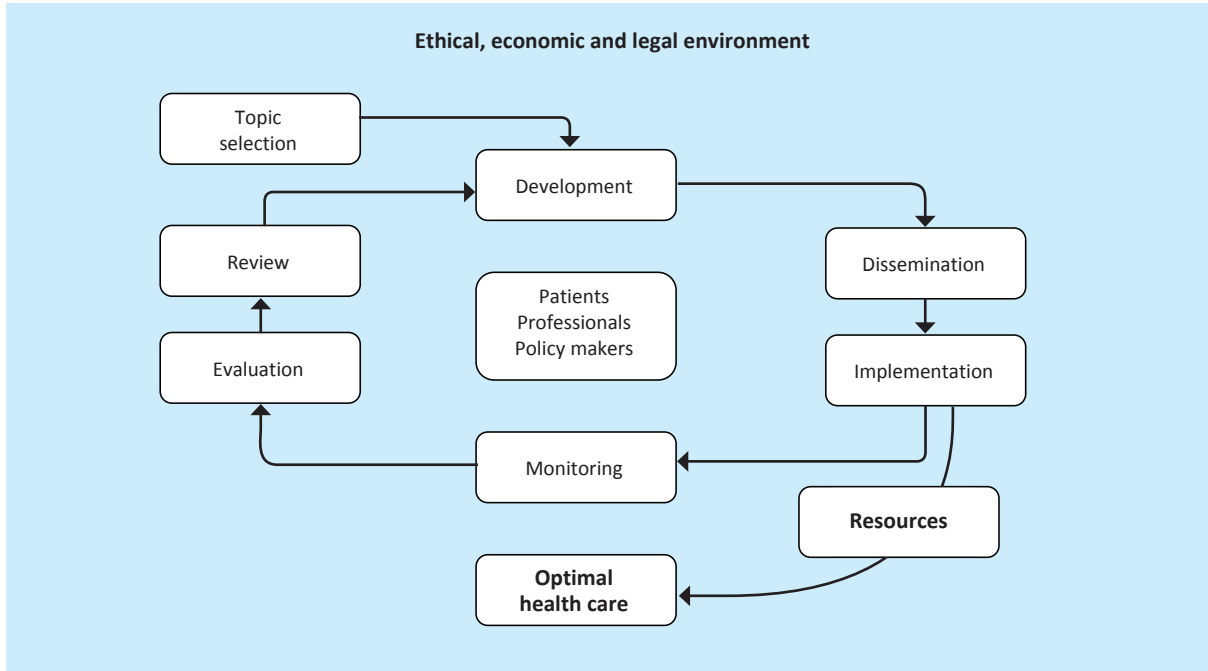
Ethical, economic and legal environment

Topic selection

Development

Review

Dissemination

Patients
Professionals
Policy makers

Evaluation

Implementation

Monitoring

Resources

Optimal health care